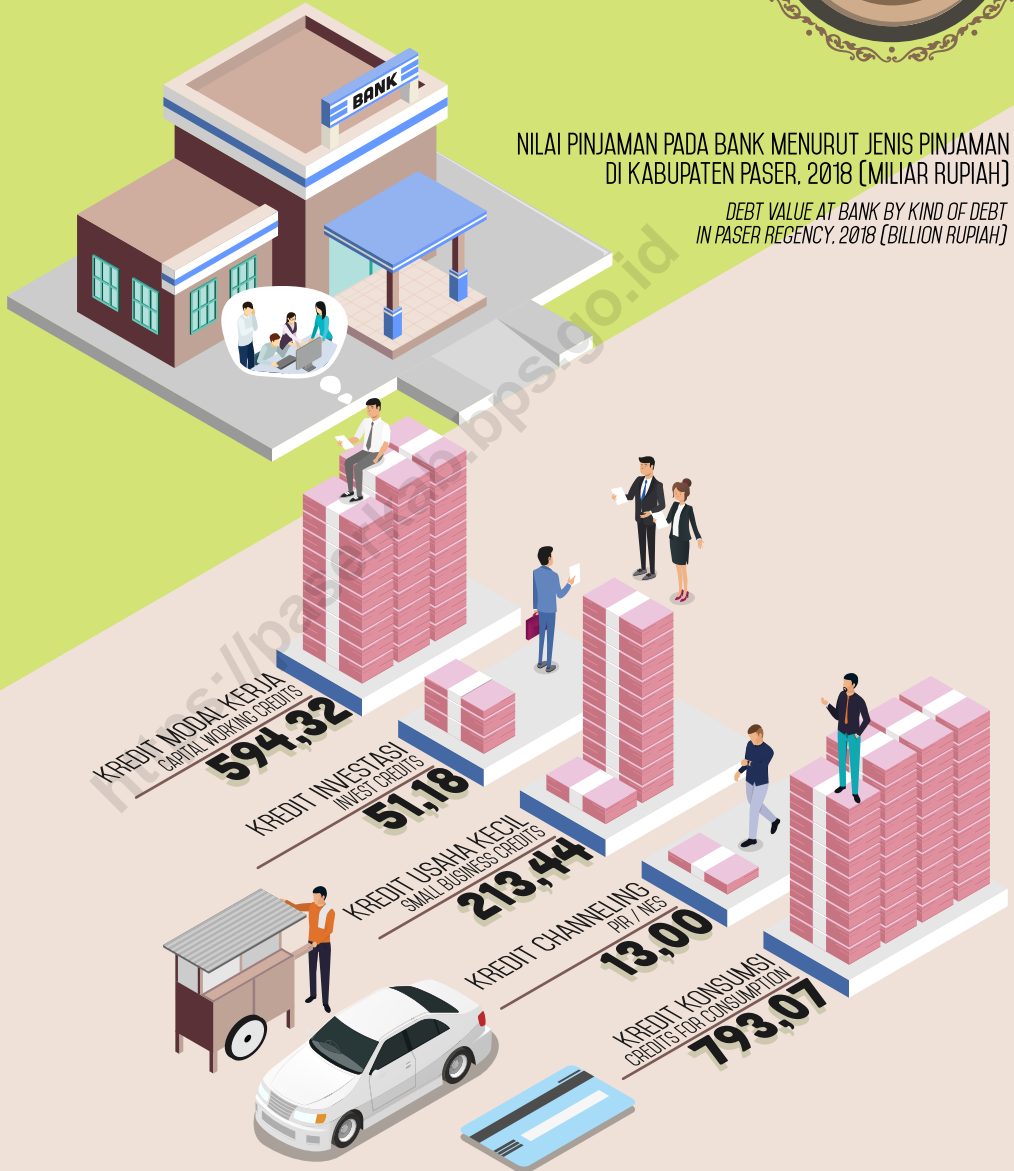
BANK

NILAI PINJAMAN PADA BANK MENURUT JENIS PINJAMAN DI KABUPATEN PASER, 2018 (MILIAR RUPIAH)

DEBT VALUE AT BANK BY KIND OF DEBT IN PASER REGENCY, 2018 (BILLION RUPIAH)

https://paserkab.bps.go.id

KREDIT MODAL KERJA
CAPITAL WORKING CREDITS
594,32

KREDIT INVESTASI
INVEST CREDITS
51,18

KREDIT USAHA KECIL
SMALL BUSINESS CREDITS
213,44

KREDIT CHANNELING
PIR / NES
13,00

KREDIT KONSUMSI
CREDITS FOR CONSUMPTION
793,07